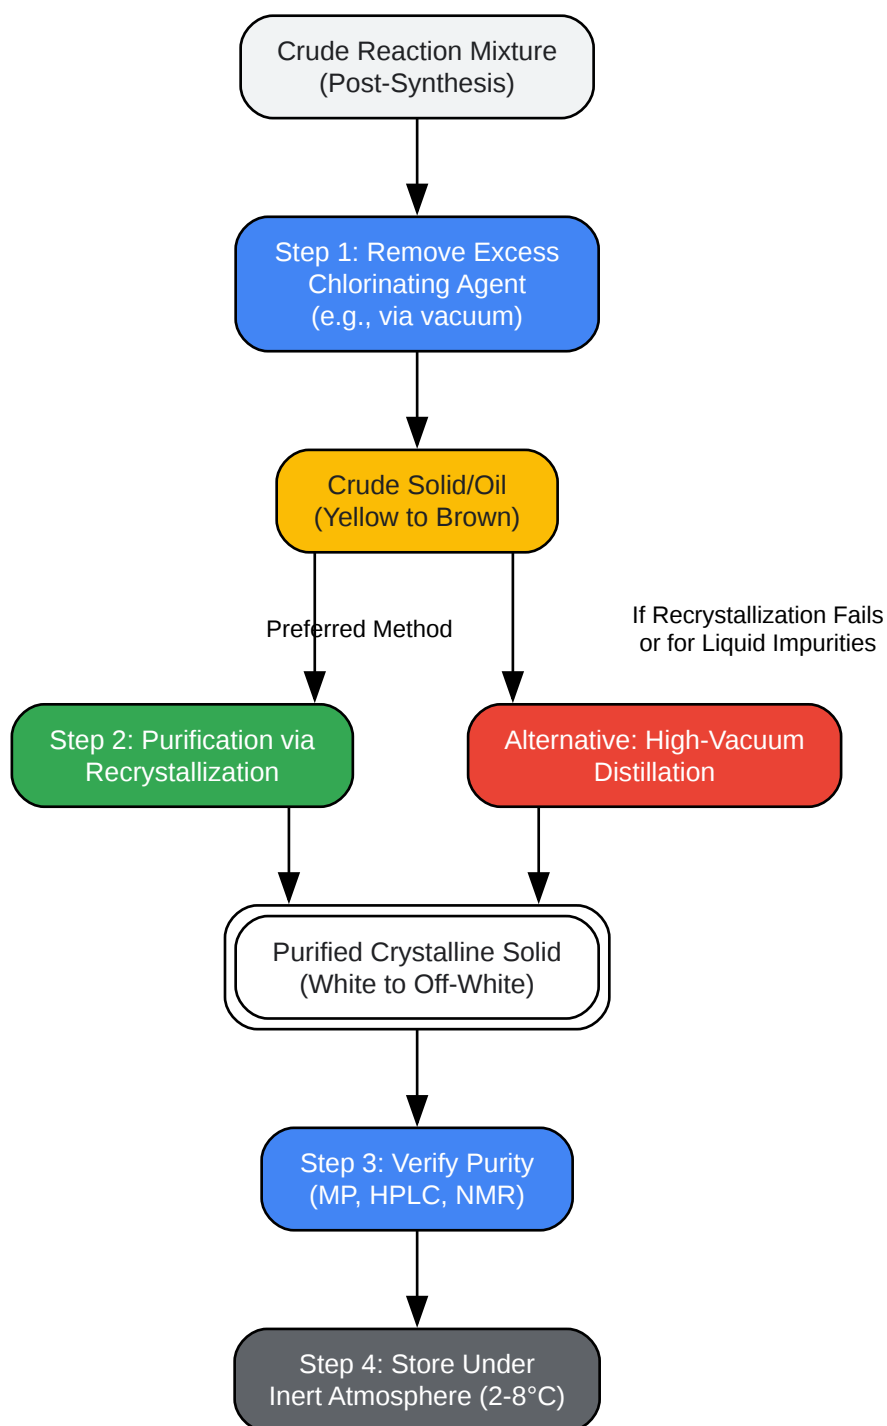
Crude Reaction Mixture
(Post-Synthesis)

Step 1: Remove Excess Chlorinating Agent
(e.g., via vacuum)

Crude Solid/Oil
(Yellow to Brown)

Preferred Method

If Recrystallization Fails or for Liquid Impurities

Step 2: Purification via Recrystallization

Alternative: High-Vacuum Distillation

Purified Crystalline Solid
(White to Off-White)

Step 3: Verify Purity
(MP, HPLC, NMR)

Step 4: Store Under Inert Atmosphere (2-8°C)